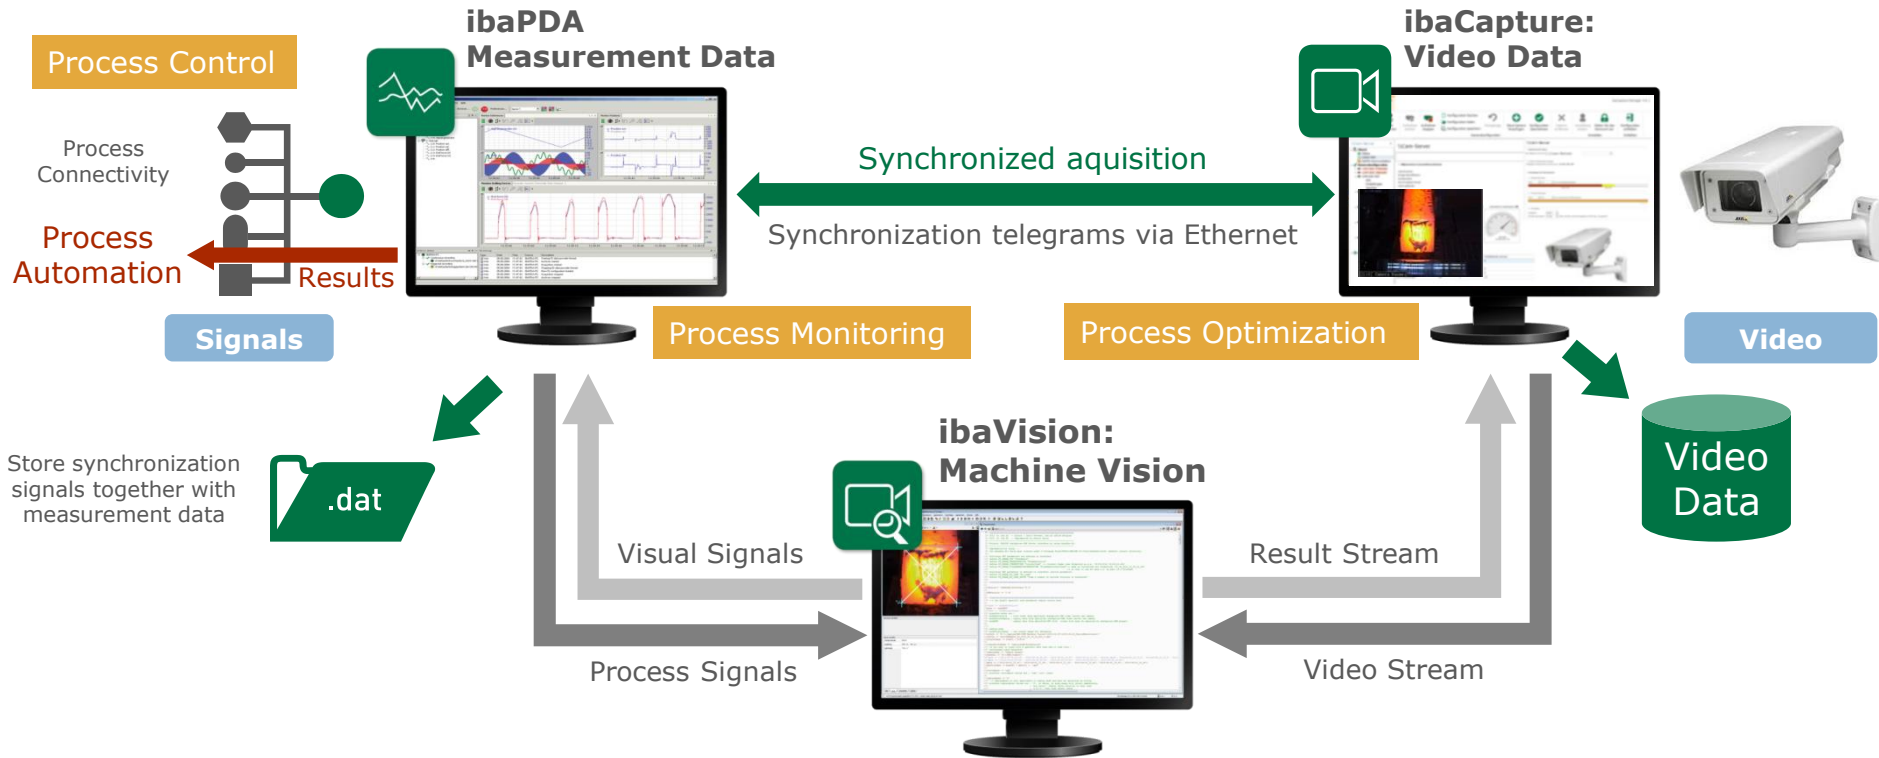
Process Control

ibaPDA
Measurement Data

ibaCapture:
Video Data

Process Connectivity

Process Automation

Results

Synchronized aquisition

Synchronization telegrams via Ethernet

Signals

Process Monitoring

Process Optimization

Video

Store synchronization signals together with measurement data

.dat

ibaVision:
Machine Vision

Video Data

Visual Signals

Result Stream

Process Signals

Video Stream